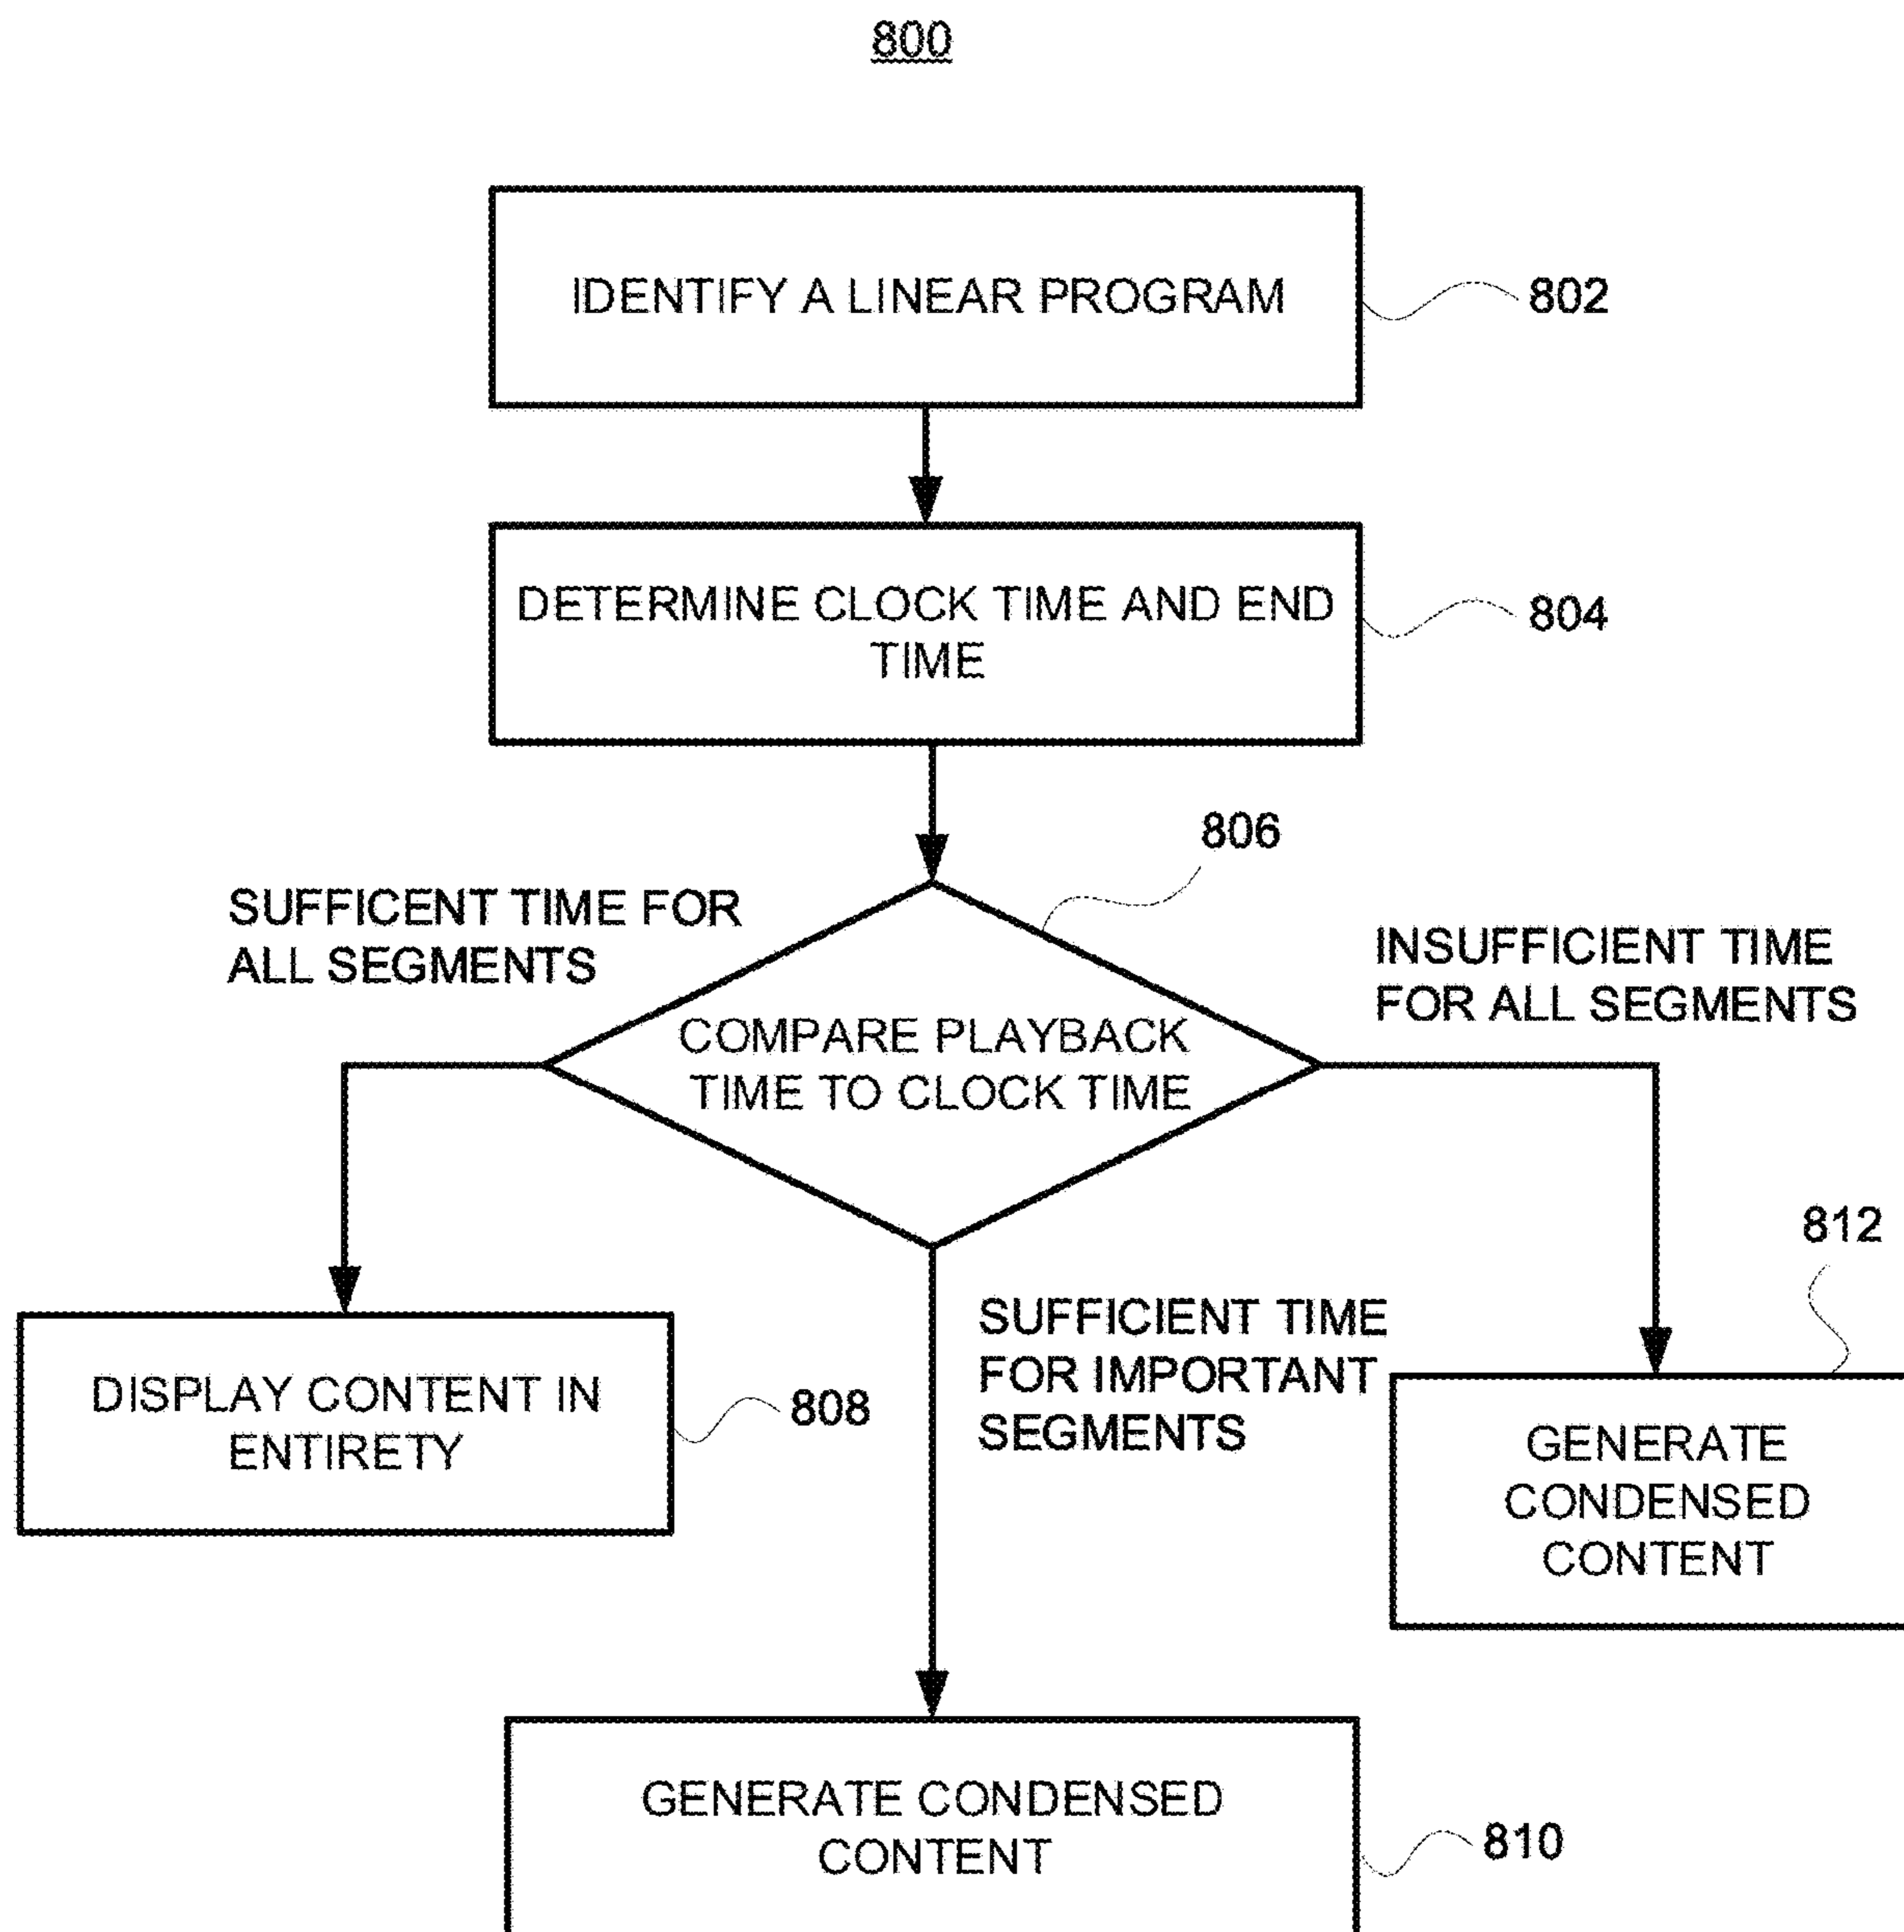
800

IDENTIFY A LINEAR PROGRAM

802

DETERMINE CLOCK TIME AND END TIME

804

806

SUFFICENT TIME FOR ALL SEGMENTS

COMPARE PLAYBACK TIME TO CLOCK TIME

INSUFFICIENT TIME FOR ALL SEGMENTS

812

DISPLAY CONTENT IN ENTIRETY

808

SUFFICIENT TIME FOR IMPORTANT SEGMENTS

GENERATE CONDENSED CONTENT

GENERATE CONDENSED CONTENT

810